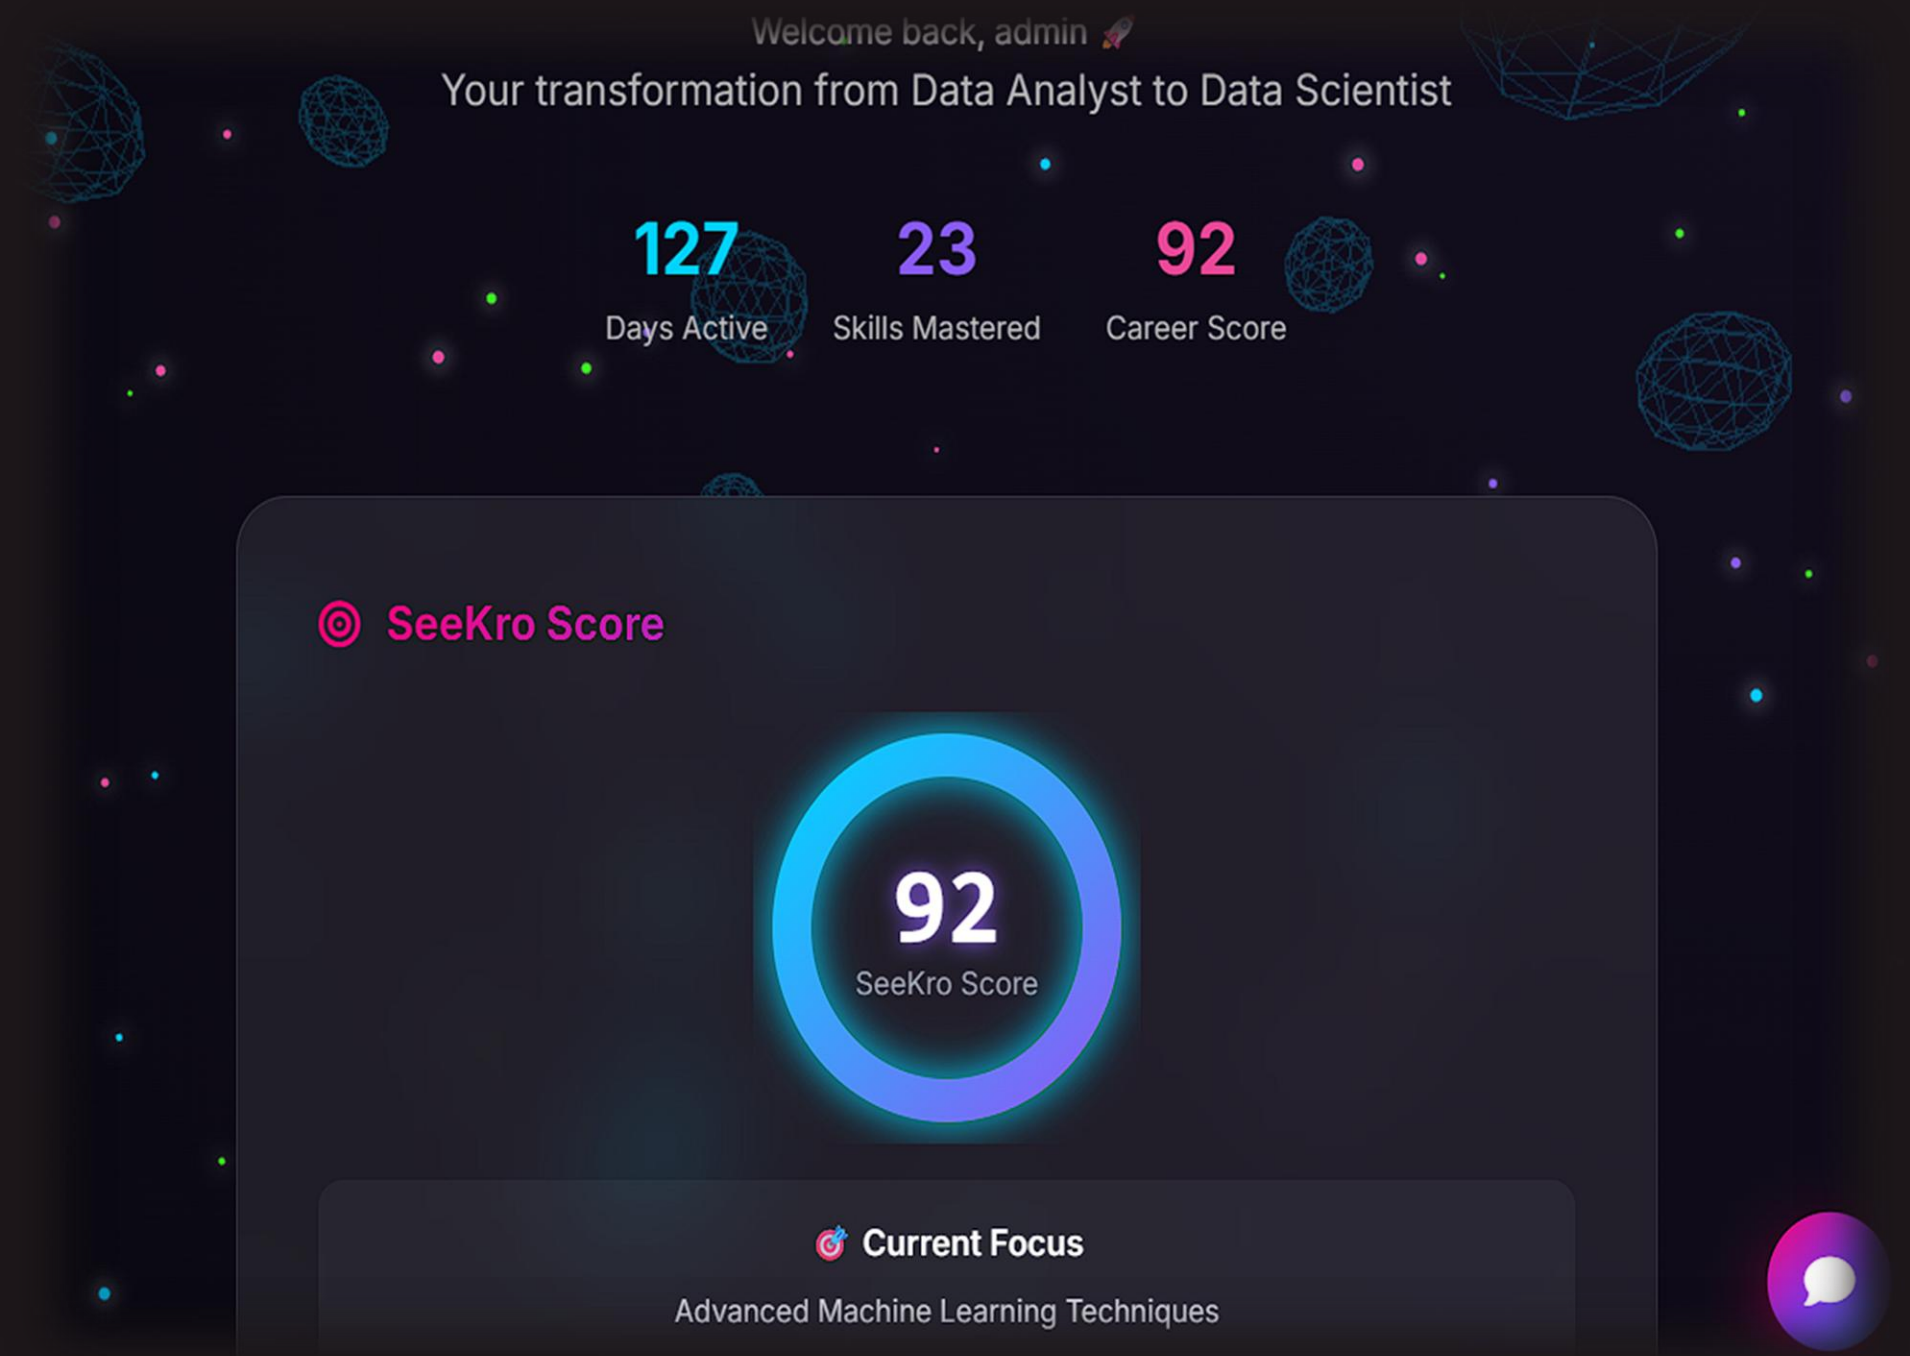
Welcome back, admin 🚀
Your transformation from Data Analyst to Data Scientist

127
Days Active

23
Skills Mastered

92
Career Score

SeeKro Score

92
SeeKro Score

Current Focus

Advanced Machine Learning Techniques